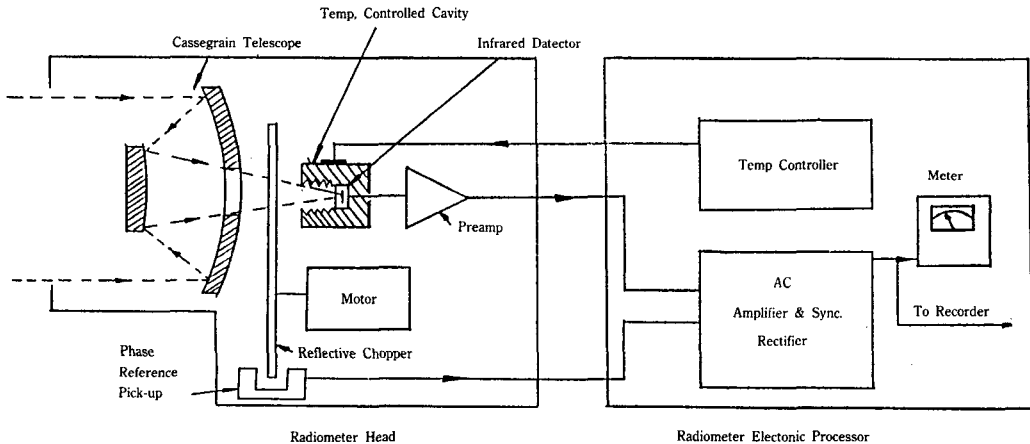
Temp, Controlled Cavity

Cassegrain Telescope

Infrared Datector

Temp Controller

Meter

Preamp

AC

Amplifier & Sync.

Rectifier

Motor

To Recorder

Phase

Reference

Pick-up

Reflective Chopper

Radiometer Head

Radiometer Electonic Processor